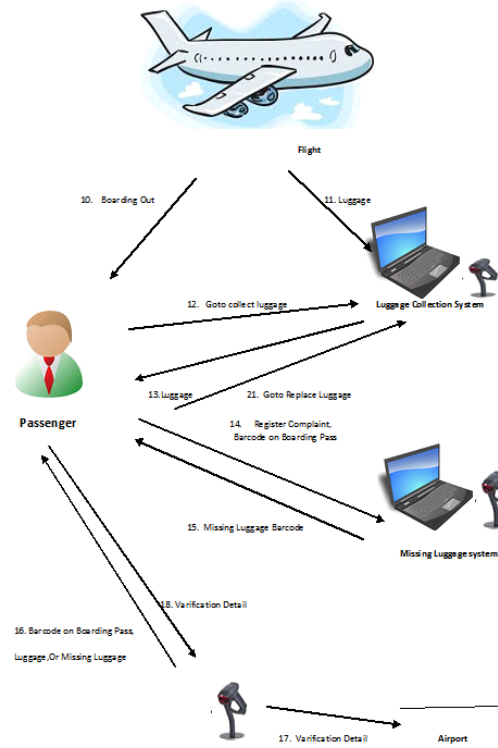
Flight

10. Boarding Out

11. Luggage

12. Goto collect luggage

Luggage Collection System

Passenger

13.Luggage

21. Goto Replace Luggage

14. Register Complaint, Barcode on Boarding Pass

15. Missing Luggage Barcode

Missing Luggage system

18. Varification Detail

16. Barcode on Boarding Pass, Luggage,Or Missing Luggage

17. Varification Detail

Airport